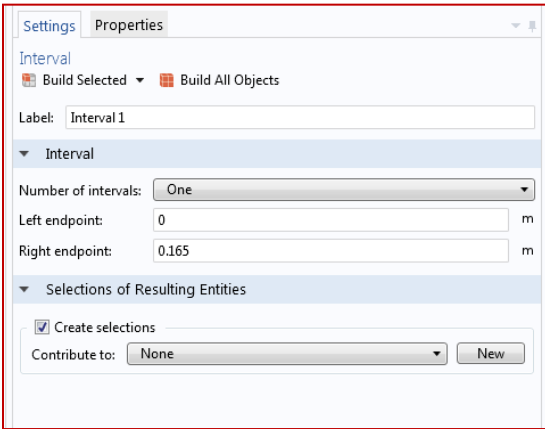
Settings Properties

Interval

Build Selected Build All Objects

Label: Interval 1

Interval

Number of intervals: One

Left endpoint: 0 m

Right endpoint: 0.165 m

Selections of Resulting Entities

Create selections

Contribute to: None New